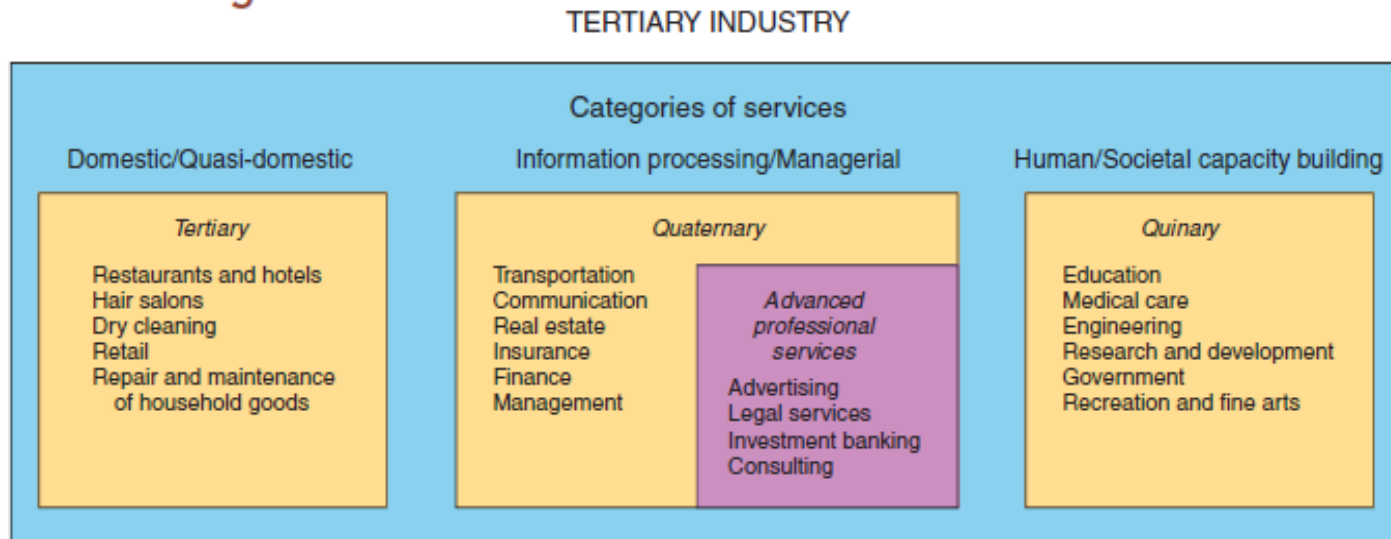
TERTIARY INDUSTRY

Categories of services

Domestic/Quasi-domestic

Tertiary

Restaurants and hotels
Hair salons
Dry cleaning
Retail
Repair and maintenance of household goods

Information processing/Managerial

Quaternary

Transportation
Communication
Real estate
Insurance
Finance
Management

Advanced professional services

Advertising
Legal services
Investment banking
Consulting

Human/Societal capacity building

Quinary

Education
Medical care
Engineering
Research and development
Government
Recreation and fine arts